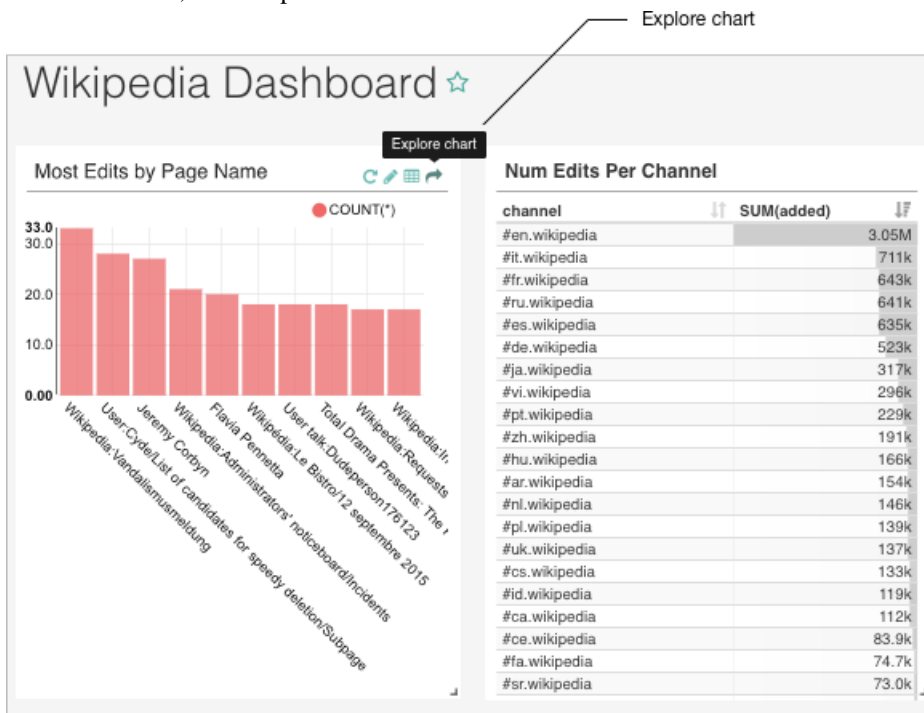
Explore chart

Wikipedia Dashboard ☆

Explore chart

Most Edits by Page Name

COUNT(*)

33.0
30.0
20.0
10.0
0.00

Wikipedia:Vandalismusmeldung
User:Cyde/List of candidates for speedy deletion/Subpage
Jeremy Corbyn
Wikipedia:Administrators' noticeboard/Incidents
Flavia Pennetta
Wikipedia:Le Bistro/12 septembre 2015
User talk:Dudeperson176123
Total Drama Presents: The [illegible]
Wikipedia:Requests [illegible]
Wikipedia:In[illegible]

Num Edits Per Channel

| channel | SUM(added) |
|---|---|
| #en.wikipedia | 3.05M |
| #it.wikipedia | 711k |
| #fr.wikipedia | 643k |
| #ru.wikipedia | 641k |
| #es.wikipedia | 635k |
| #de.wikipedia | 523k |
| #ja.wikipedia | 317k |
| #vi.wikipedia | 296k |
| #pt.wikipedia | 229k |
| #zh.wikipedia | 191k |
| #hu.wikipedia | 166k |
| #ar.wikipedia | 154k |
| #nl.wikipedia | 146k |
| #pl.wikipedia | 139k |
| #uk.wikipedia | 137k |
| #cs.wikipedia | 133k |
| #id.wikipedia | 119k |
| #ca.wikipedia | 112k |
| #ce.wikipedia | 83.9k |
| #fa.wikipedia | 74.7k |
| #sr.wikipedia | 73.0k |